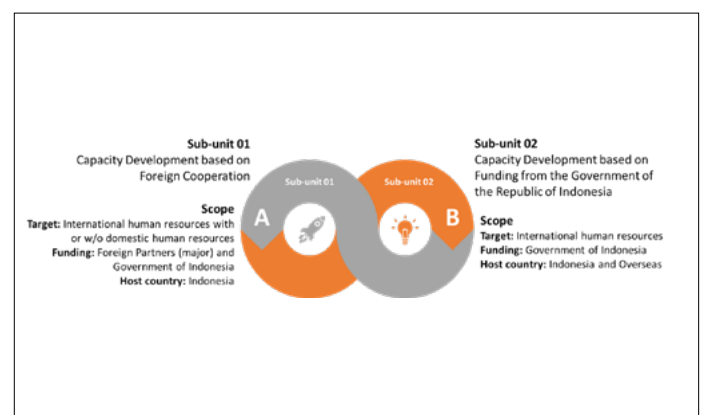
Sub-unit 01
Capacity Development based on Foreign Cooperation

Scope
Target: International human resources with or w/o domestic human resources
Funding: Foreign Partners (major) and Government of Indonesia
Host country: Indonesia

Sub-unit 01

A

Sub-unit 02

B

Sub-unit 02
Capacity Development based on Funding from the Government of the Republic of Indonesia

Scope
Target: International human resources
Funding: Government of Indonesia
Host country: Indonesia and Overseas